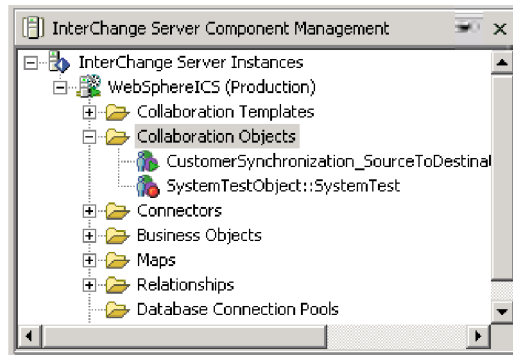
InterChange Server Component Management

InterChange Server Instances
WebSphereICS (Production)
Collaboration Templates
Collaboration Objects
CustomerSynchronization_SourceToDestinat
SystemTestObject::SystemTest
Connectors
Business Objects
Maps
Relationships
Database Connection Pools